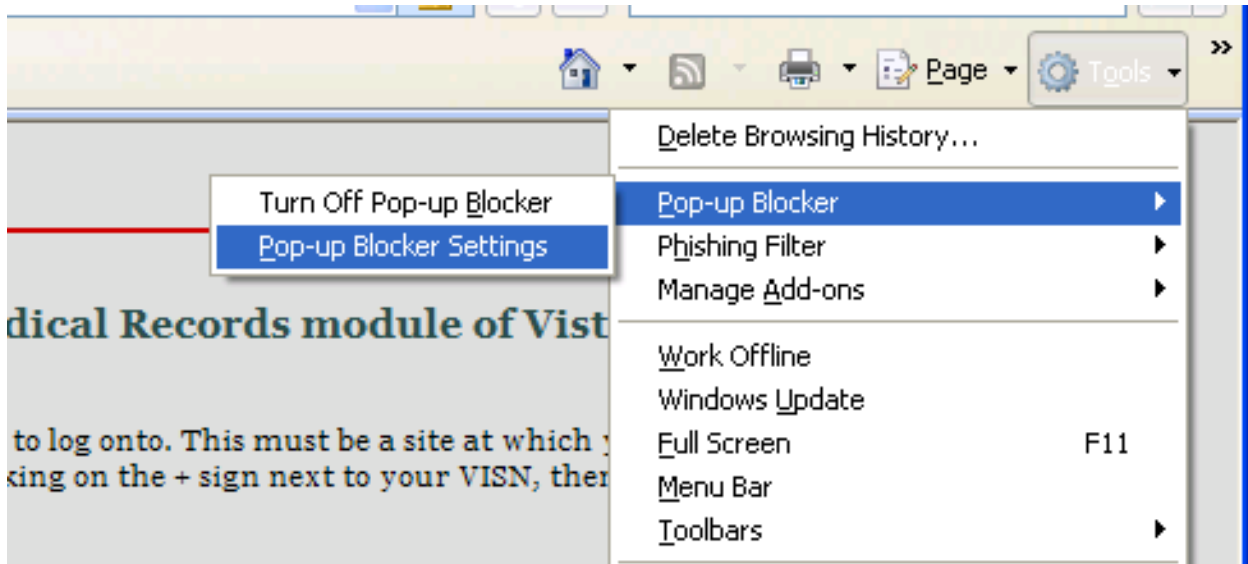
Page Tools »

Delete Browsing History...

Turn Off Pop-up Blocker
Pop-up Blocker Settings

Pop-up Blocker
Phishing Filter
Manage Add-ons

Work Offline
Windows Update
Full Screen F11
Menu Bar
Toolbars

dical Records module of Vist

to log onto. This must be a site at which
king on the + sign next to your VISN, the